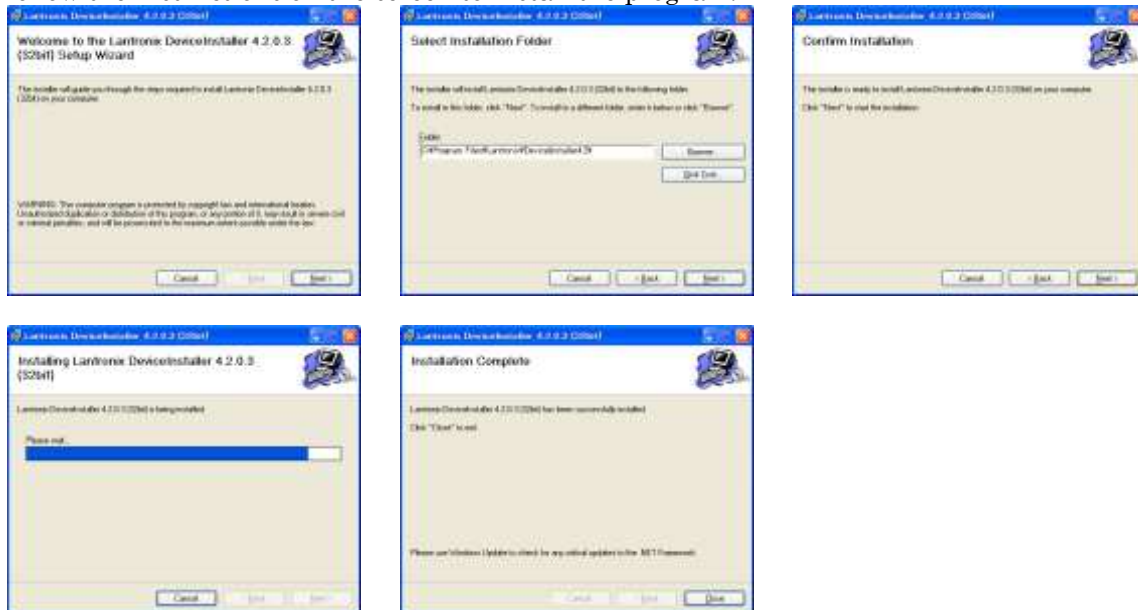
Lantronix DeviceInstaller 4.2.0.3 (32bit)

Welcome to the Lantronix DeviceInstaller 4.2.0.3 (32bit) Setup Wizard

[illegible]

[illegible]

Cancel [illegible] Next >

Lantronix DeviceInstaller 4.2.0.3 (32bit)

Select Installation Folder

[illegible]

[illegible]

Folder:

C:\Program Files\Lantronix\DeviceInstaller4.2\

Browse...

Disk Cost...

Cancel < Back Next >

Lantronix DeviceInstaller 4.2.0.3 (32bit)

Confirm Installation

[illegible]

Click "Next" to start the installation.

Cancel < Back Next >

Lantronix DeviceInstaller 4.2.0.3 (32bit)

Installing Lantronix DeviceInstaller 4.2.0.3 (32bit)

Lantronix DeviceInstaller 4.2.0.3 (32bit) is being installed.

Please wait...

Cancel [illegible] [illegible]

Lantronix DeviceInstaller 4.2.0.3 (32bit)

Installation Complete

Lantronix DeviceInstaller 4.2.0.3 (32bit) has been successfully installed.

Click "Close" to exit.

Please use Windows Update to check for any critical updates to the .NET Framework.

Cancel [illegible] Close